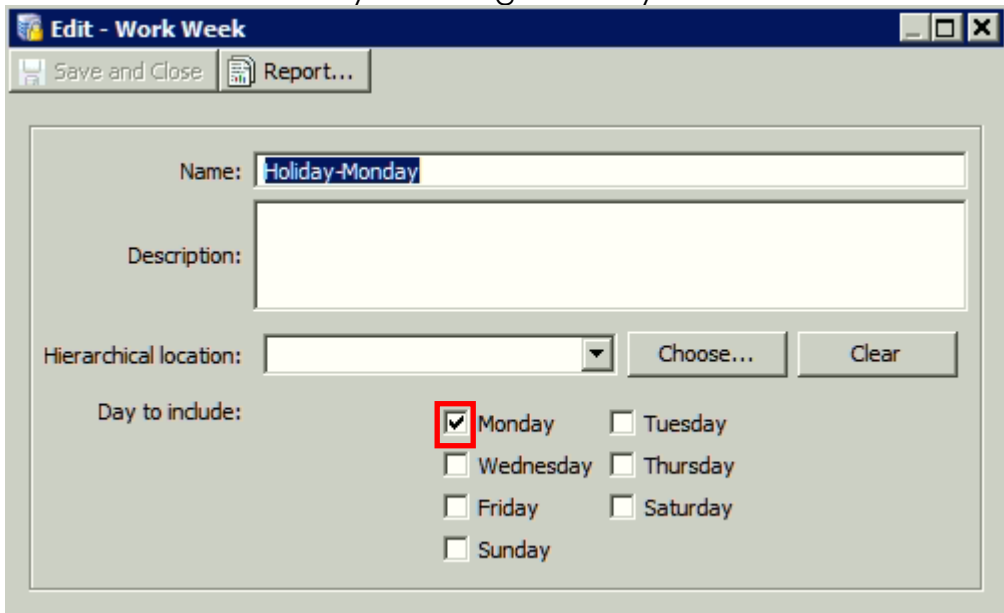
Edit - Work Week

Save and Close

Report...

Name: Holiday-Monday

Description:

Hierarchical location:

Choose...

Clear

Day to include:

Monday

Tuesday

Wednesday

Thursday

Friday

Saturday

Sunday